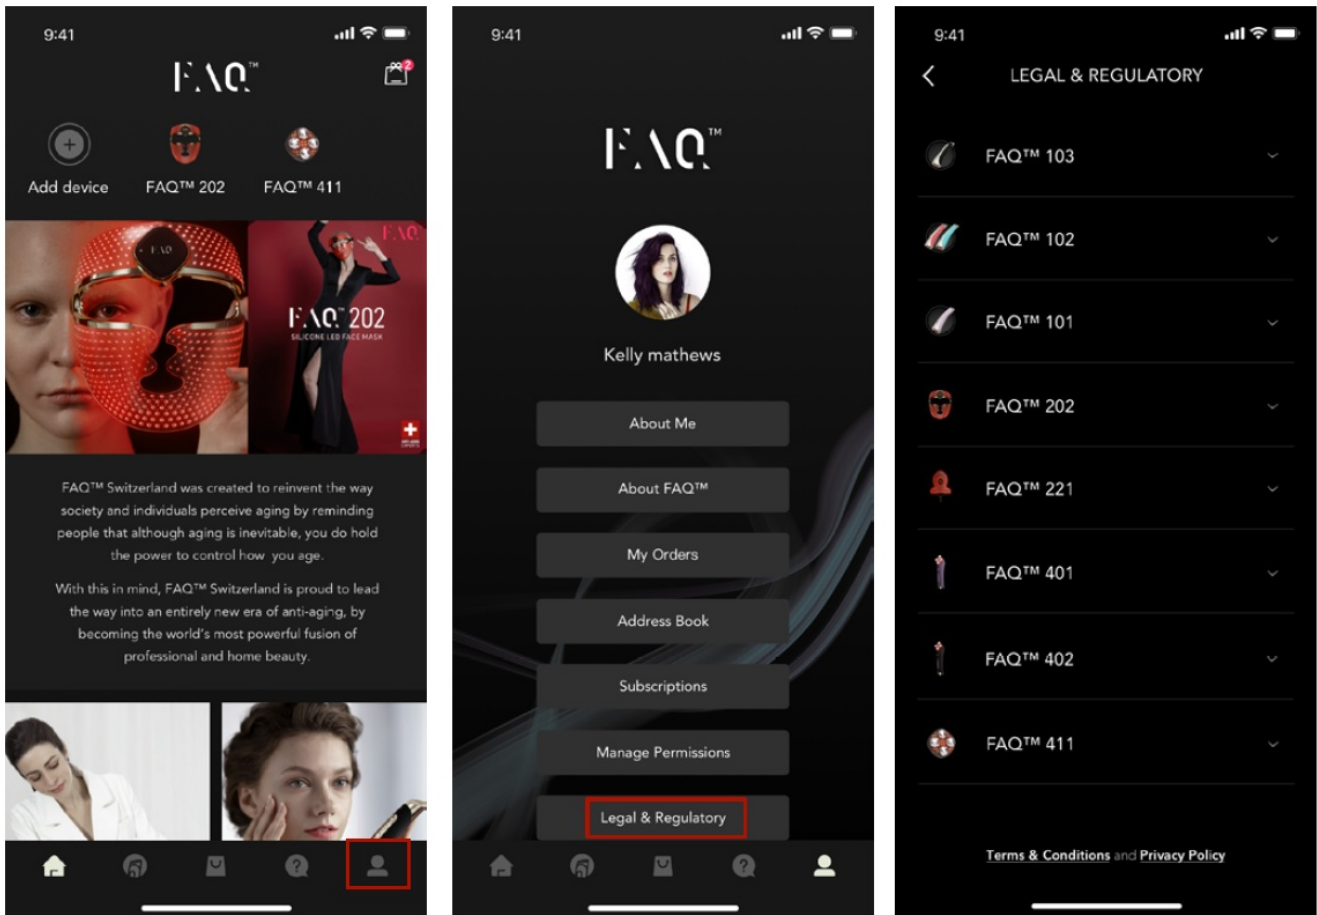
9:41

FAQ™

2

Add device

FAQ™ 202

FAQ™ 411

FAQ

FAQ™ 202

SILICONE LED FACE MASK

FAQ™ Switzerland was created to reinvent the way society and individuals perceive aging by reminding people that although aging is inevitable, you do hold the power to control how you age.

With this in mind, FAQ™ Switzerland is proud to lead the way into an entirely new era of anti-aging, by becoming the world's most powerful fusion of professional and home beauty.

9:41

FAQ™

Kelly mathews

About Me

About FAQ™

My Orders

Address Book

Subscriptions

Manage Permissions

Legal & Regulatory

9:41

LEGAL & REGULATORY

FAQ™ 103

FAQ™ 102

FAQ™ 101

FAQ™ 202

FAQ™ 221

FAQ™ 401

FAQ™ 402

FAQ™ 411

Terms & Conditions and Privacy Policy